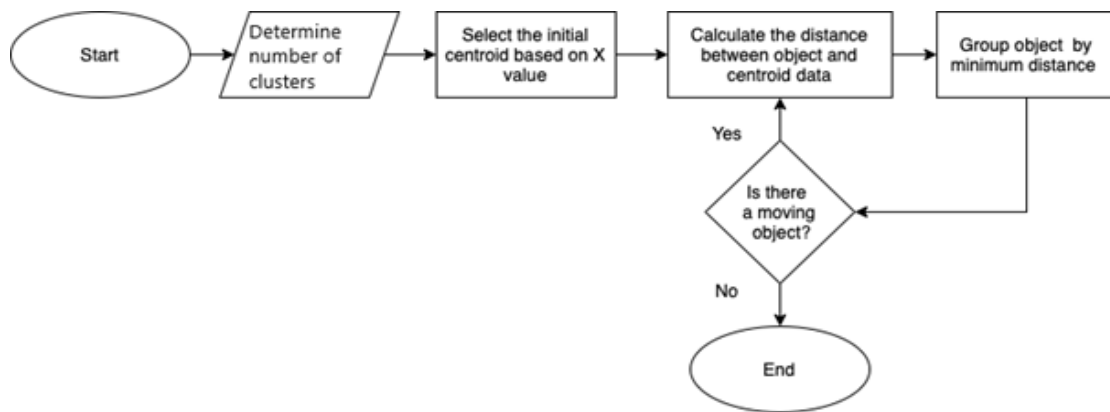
Start

Determine number of clusters

Select the initial centroid based on X value

Calculate the distance between object and centroid data

Group object by minimum distance

Yes

Is there a moving object?

No

End